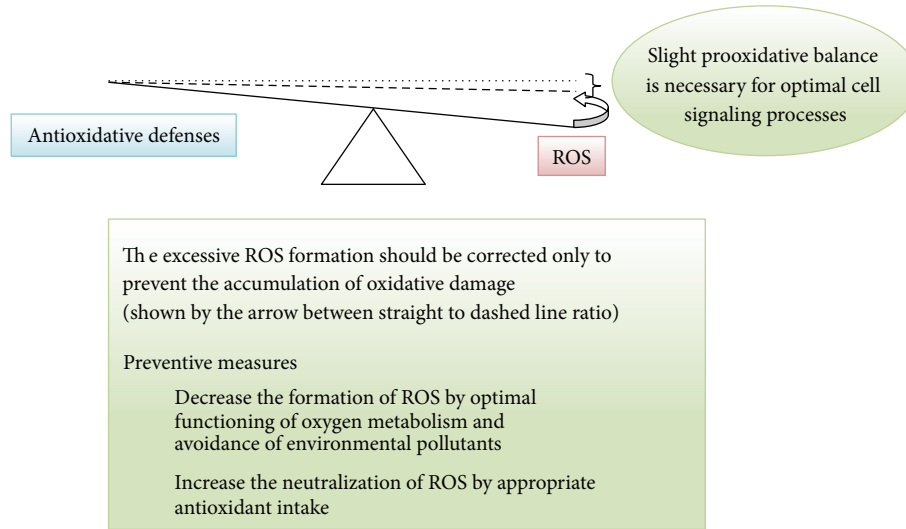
Slight prooxidative balance is necessary for optimal cell signaling processes

Antioxidative defenses

ROS

Th e excessive ROS formation should be corrected only to prevent the accumulation of oxidative damage (shown by the arrow between straight to dashed line ratio)

Preventive measures

Decrease the formation of ROS by optimal functioning of oxygen metabolism and avoidance of environmental pollutants

Increase the neutralization of ROS by appropriate antioxidant intake